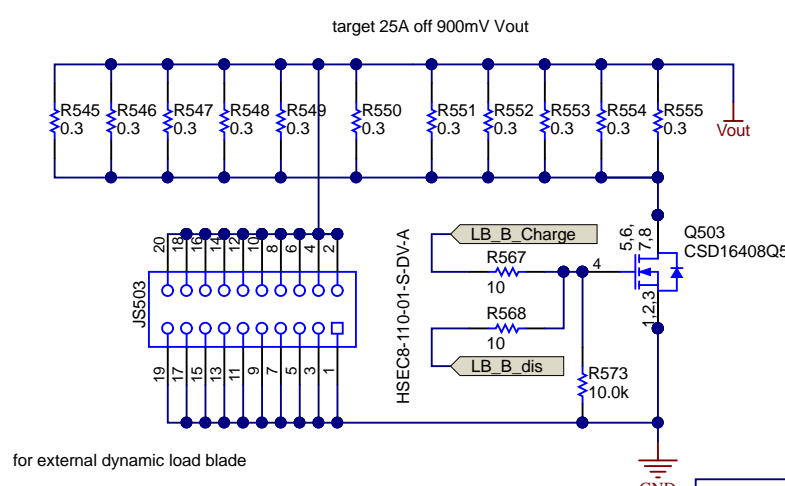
target 25A off 900mV Vout

R545 0.3
R546 0.3
R547 0.3
R548 0.3
R549 0.3
R550 0.3
R551 0.3
R552 0.3
R553 0.3
R554 0.3
R555 0.3
Vout

20 18 16 14 12 10 8 6 4 2
JS503
19 17 15 13 11 9 7 5 3 1
HSEC8-110-01-S-DV-A

LB_B_Charge
R567
10
R568
10
LB_B_dis
4
5,6,7,8
1,2,3
Q503
CSD16408Q5
R573
10.0k

for external dynamic load blade

GND